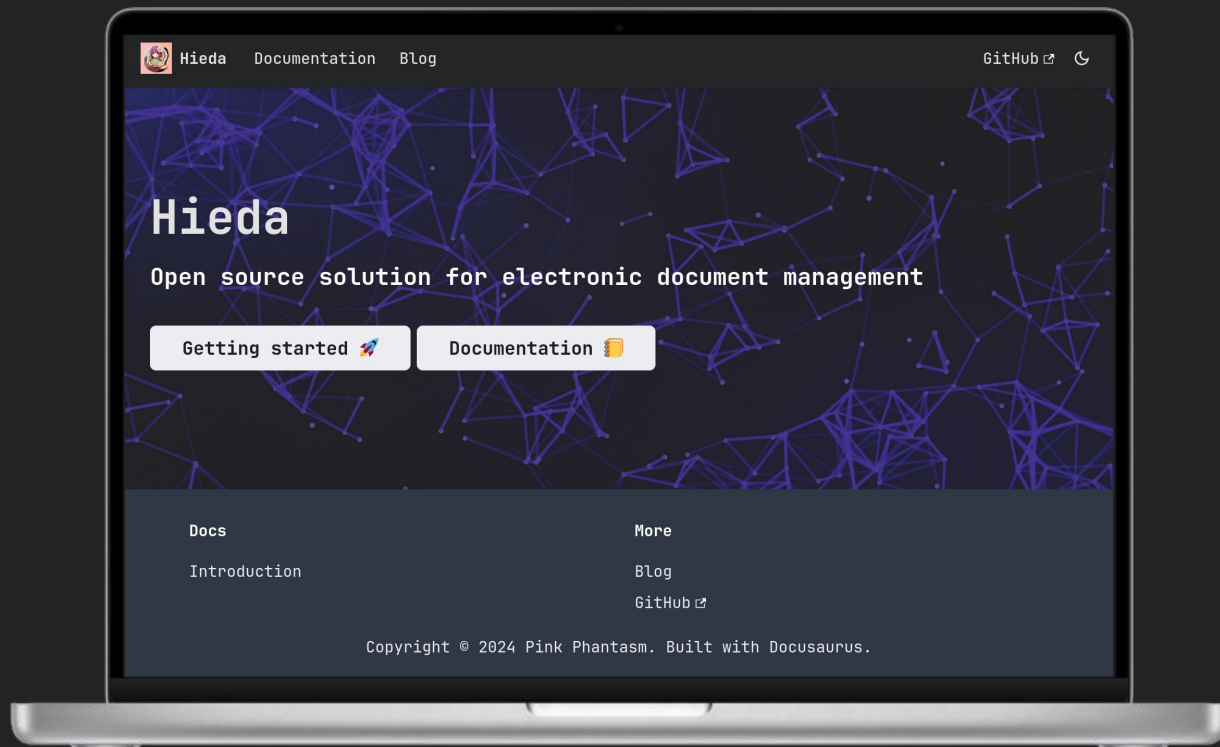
Hieda Documentation Blog GitHub

Hieda

Open source solution for electronic document management

Getting started 🚀 Documentation 📒

Docs

Introduction

More

Blog

GitHub

Copyright © 2024 Pink Phantasm. Built with Docusaurus.